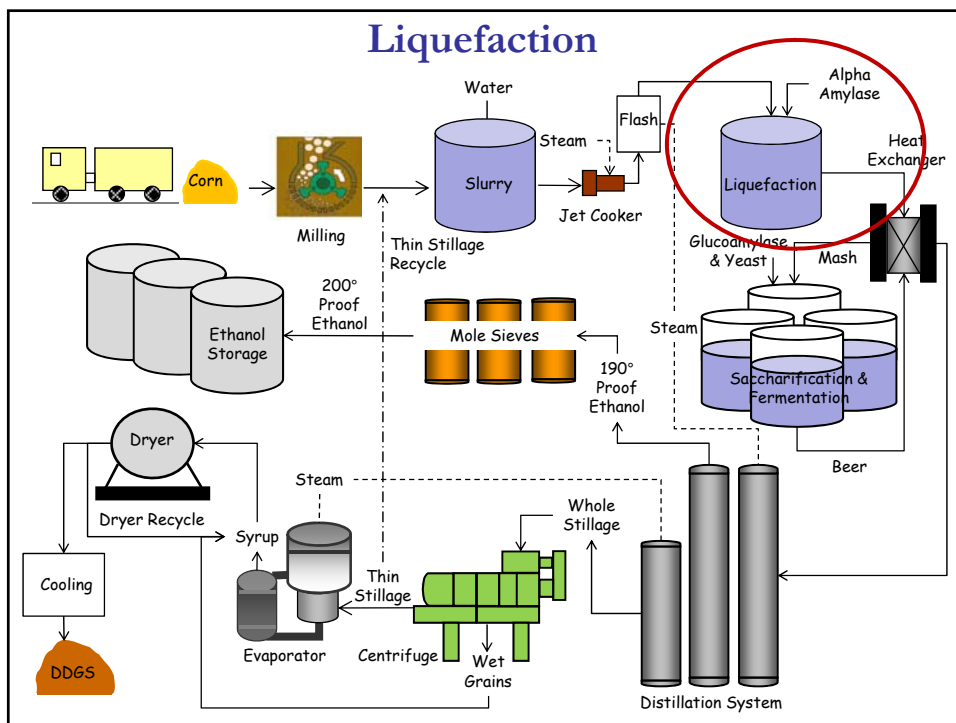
Liquefaction

Corn

Milling

Water

Slurry

Steam

Jet Cooker

Flash

Alpha Amylase

Liquefaction

Heat Exchanger

Thin Stillage Recycle

Glucoamylase & Yeast

Mash

200° Proof Ethanol

Ethanol Storage

Mole Sieves

Steam

Saccharification & Fermentation

190° Proof Ethanol

Beer

Dryer

Dryer Recycle

Steam

Whole Stillage

Syrup

Cooling

Thin Stillage

Evaporator

Centrifuge

Wet Grains

DDGS

Distillation System